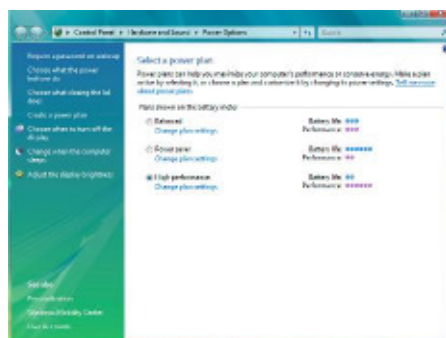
Control Panel ▸ Hardware and Sound ▸ Power Options

Search

Require a password on wakeup

Choose what the power buttons do

Choose what closing the lid does

Create a power plan

Choose when to turn off the display

Change when the computer sleeps

Adjust the display brightness

Select a power plan

Power plans can help you maximize your computer's performance or conserve energy. Make a plan active by selecting it, or choose a plan and customize it by changing its power settings. Tell me more about power plans

Plans shown on the battery meter

Balanced
Change plan settings

Battery life:
Performance:

Power saver
Change plan settings

Battery life:
Performance:

High performance
Change plan settings

Battery life:
Performance:

See also

Personalization

Windows Mobility Center

User Accounts